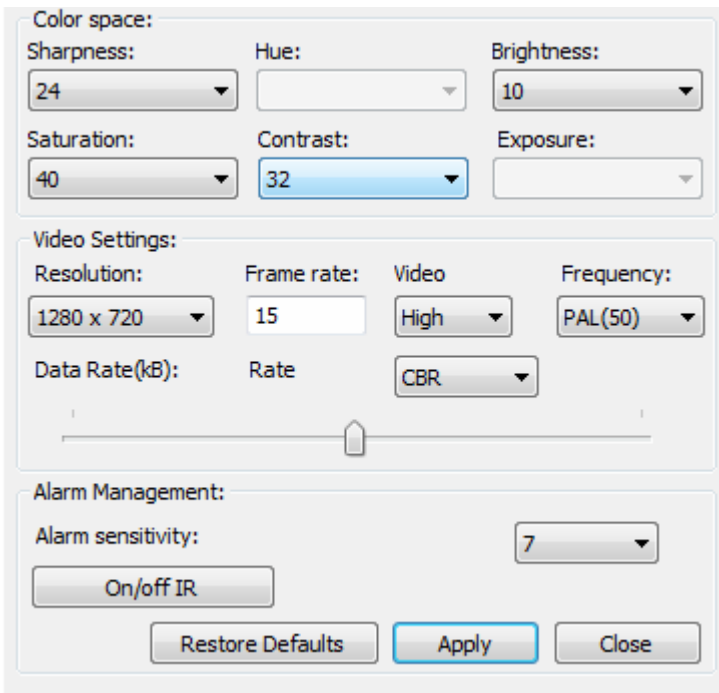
Color space:
Sharpness:
24
Hue:
Brightness:
10
Saturation:
40
Contrast:
32
Exposure:

Video Settings:
Resolution:
1280 x 720
Frame rate:
15
Video
High
Frequency:
PAL(50)
Data Rate(kB):
Rate
CBR

Alarm Management:
Alarm sensitivity:
7
On/off IR
Restore Defaults
Apply
Close